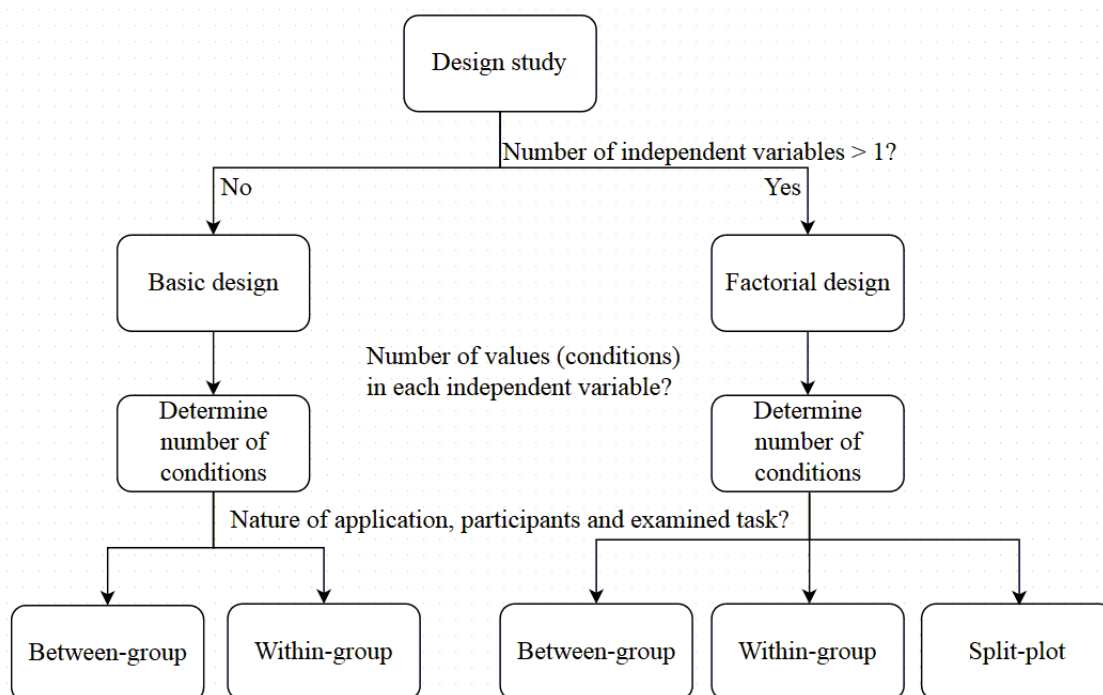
Design study

Number of independent variables > 1?

No

Yes

Basic design

Factorial design

Number of values (conditions) in each independent variable?

Determine number of conditions

Determine number of conditions

Nature of application, participants and examined task?

Between-group

Within-group

Between-group

Within-group

Split-plot